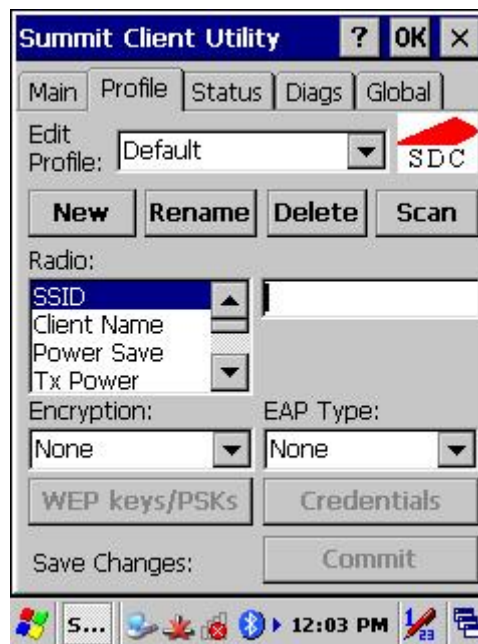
Summit Client Utility ? OK ×

Main Profile Status Diags Global

Edit Profile: Default

SDC

New Rename Delete Scan

Radio:

SSID
Client Name
Power Save
Tx Power

Encryption: EAP Type:

None None

WEP keys/PSKs Credentials

Save Changes: Commit

S... 12:03 PM